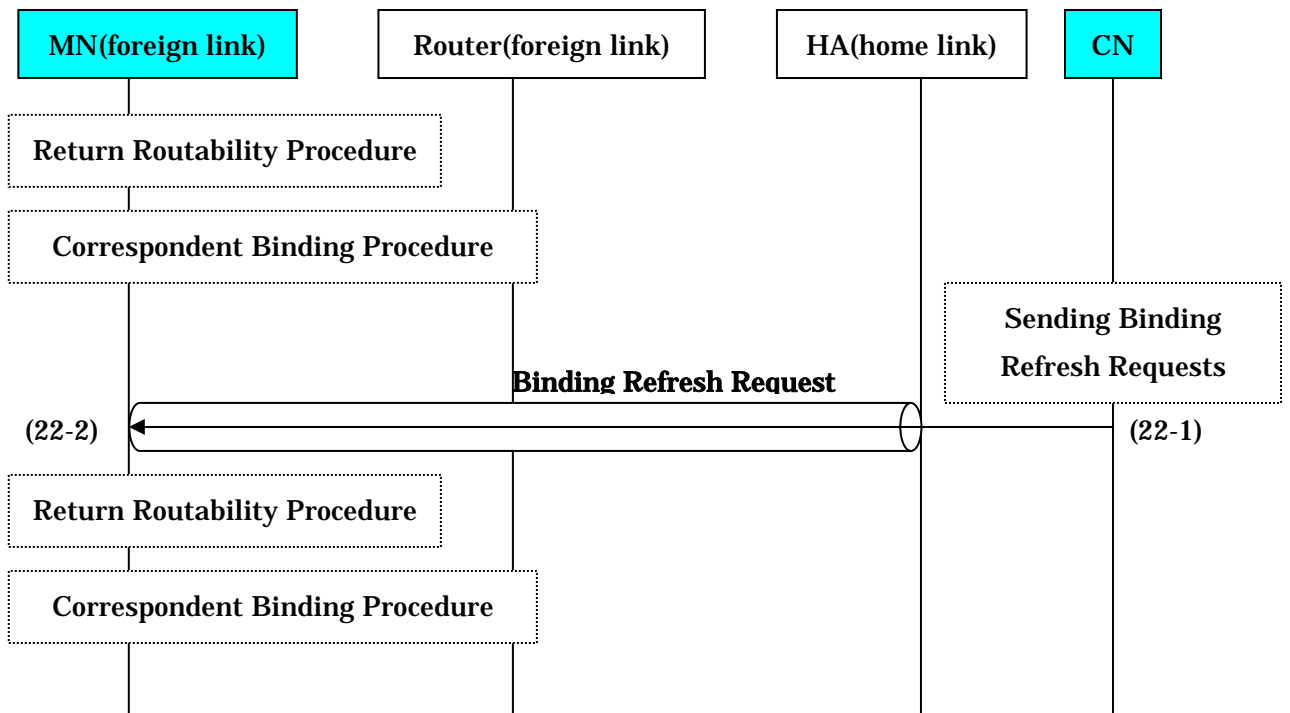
MN(foreign link)

Router(foreign link)

HA(home link)

CN

Return Routability Procedure

Correspondent Binding Procedure

Sending Binding Refresh Requests

Binding Refresh Request

(22-2)

(22-1)

Return Routability Procedure

Correspondent Binding Procedure